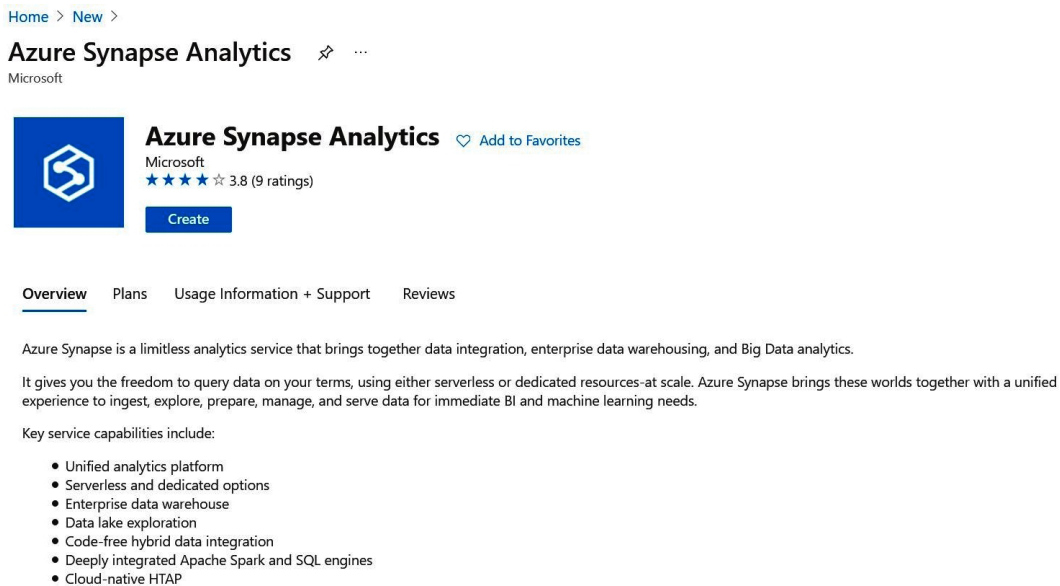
Home > New >

Azure Synapse Analytics ...

Microsoft

Azure Synapse Analytics ♡ Add to Favorites

Microsoft

★★★★☆ 3.8 (9 ratings)

Create

Overview Plans Usage Information + Support Reviews

Azure Synapse is a limitless analytics service that brings together data integration, enterprise data warehousing, and Big Data analytics.

It gives you the freedom to query data on your terms, using either serverless or dedicated resources-at scale. Azure Synapse brings these worlds together with a unified experience to ingest, explore, prepare, manage, and serve data for immediate BI and machine learning needs.

Key service capabilities include:

- Unified analytics platform
- Serverless and dedicated options
- Enterprise data warehouse
- Data lake exploration
- Code-free hybrid data integration
- Deeply integrated Apache Spark and SQL engines
- Cloud-native HTAP